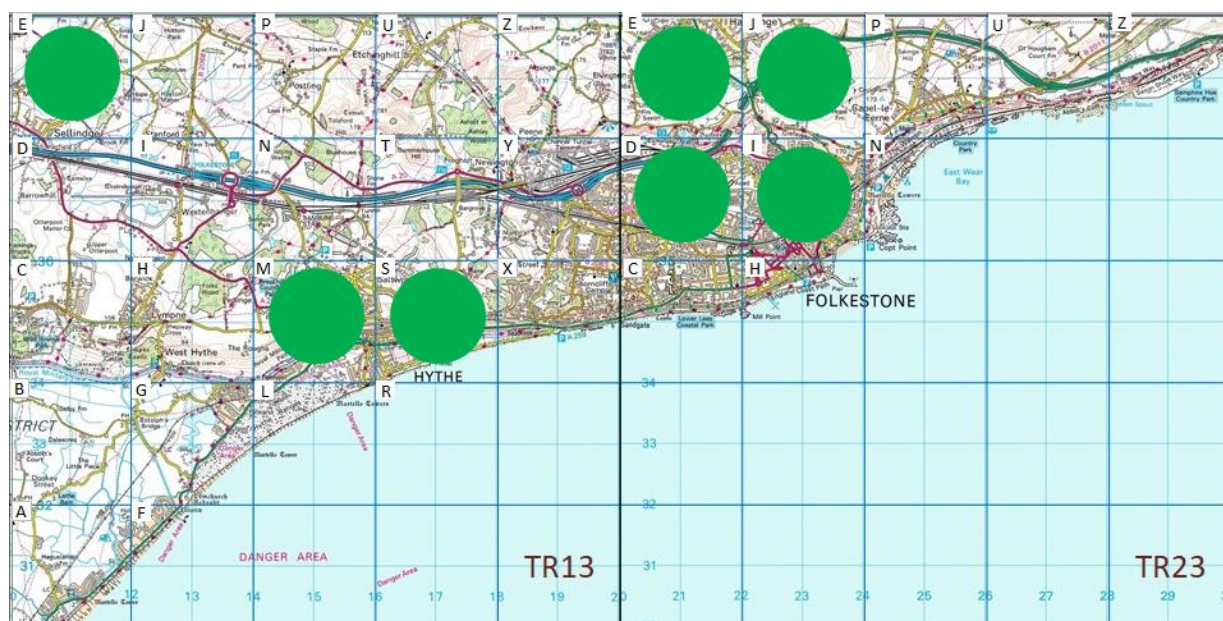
E
J
P
U
Z
E
J
P
U
Z
D
I
N
T
Y
D
I
N
C
H
M
S
X
C
H
B
G
L
R
A
F

Sellindge
Postling
Etchinghill
Peene
Newington
Westenhanger
Lympne
West Hythe
HYTHE
FOLKESTONE
Capel-le-Ferne
East Wear Bay
Copt Point
Sandgate
Lower Leas Coastal Park
Mill Point
Country Park
Samphire Hoe Country Park
Martello Towers
Danger Area
DANGER AREA
Dymchurch
RICT

34
33
32
31
30

TR13
TR23

12
13
14
15
16
17
18
19
20
21
22
23
24
25
26
27
28
29